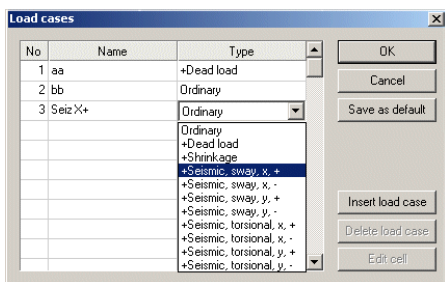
Load cases

| No | Name | Type |
|---|---|---|
| 1 | aa | +Dead load |
| 2 | bb | Ordinary |
| 3 | Seiz X+ | Ordinary |

Ordinary
+Dead load
+Shrinkage
+Seismic, sway, x, +
+Seismic, sway, x, -
+Seismic, sway, y, +
+Seismic, sway, y, -
+Seismic, torsional, x, +
+Seismic, torsional, x, -
+Seismic, torsional, y, +
+Seismic, torsional, y, -

OK
Cancel
Save as default
Insert load case
Delete load case
Edit cell